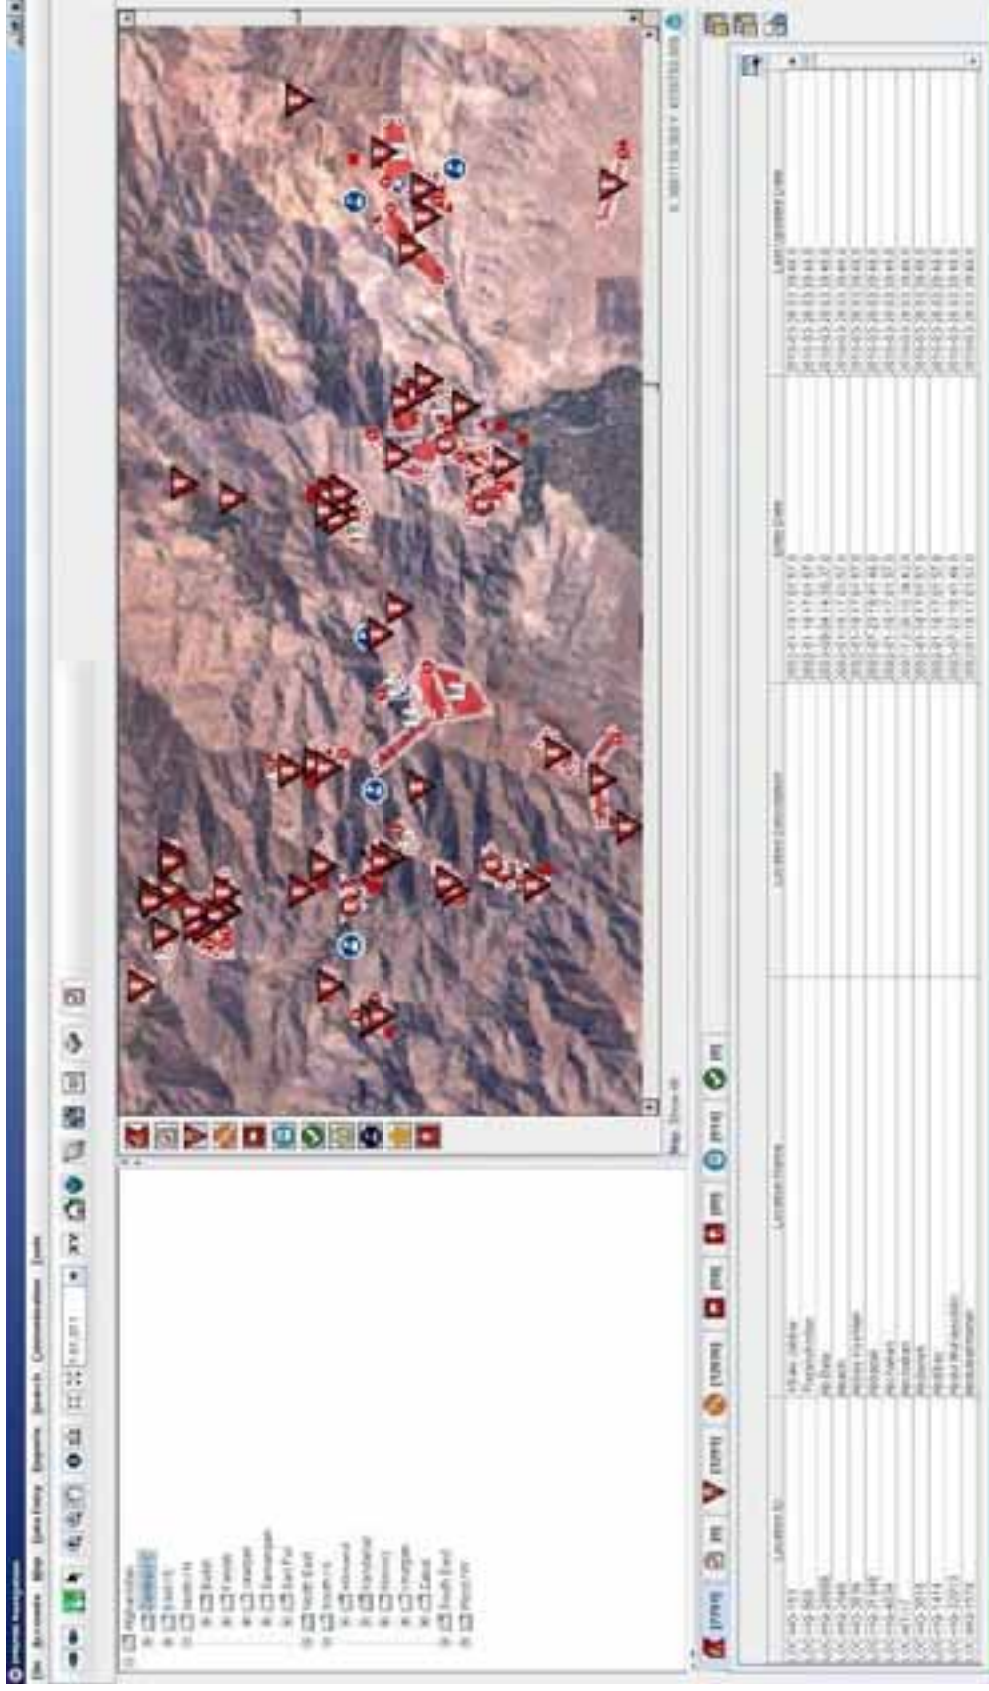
File  Accounts  Map  Data Entry  Reports  Search  Communication  Tools

Afghanistan
Capital
Central
North W
Balkh
Faryab
Jawzjan
Samangan
Sari Pul
North East
Western
Helmand
Kandahar
Nimruz
Uruzgan
Zabul
South East
West W

Map  Show All

Location ID
Location Name
Location Description
Entry Date
Last Updated Date